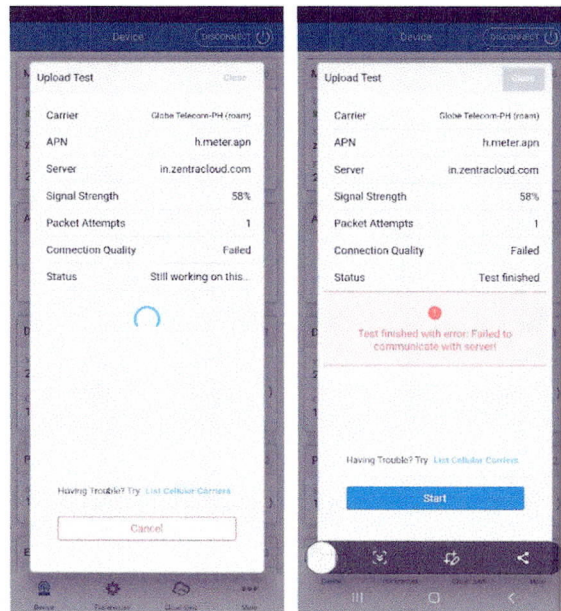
Device DISCONNECT

Upload Test Close

| Carrier | Globe Telecom-PH (roam) |
|---|---|
| APN | h.meter.apn |
| Server | in.zentracloud.com |
| Signal Strength | 58% |
| Packet Attempts | 1 |
| Connection Quality | Failed |
| Status | Still working on this... |

Having Trouble? Try List Cellular Carriers

Cancel

Device Preferences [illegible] More

Device DISCONNECT

Upload Test Close

| Carrier | Globe Telecom-PH (roam) |
|---|---|
| APN | h.meter.apn |
| Server | in.zentracloud.com |
| Signal Strength | 58% |
| Packet Attempts | 1 |
| Connection Quality | Failed |
| Status | Test finished |

Test finished with error: Failed to communicate with server!

Having Trouble? Try List Cellular Carriers

Start